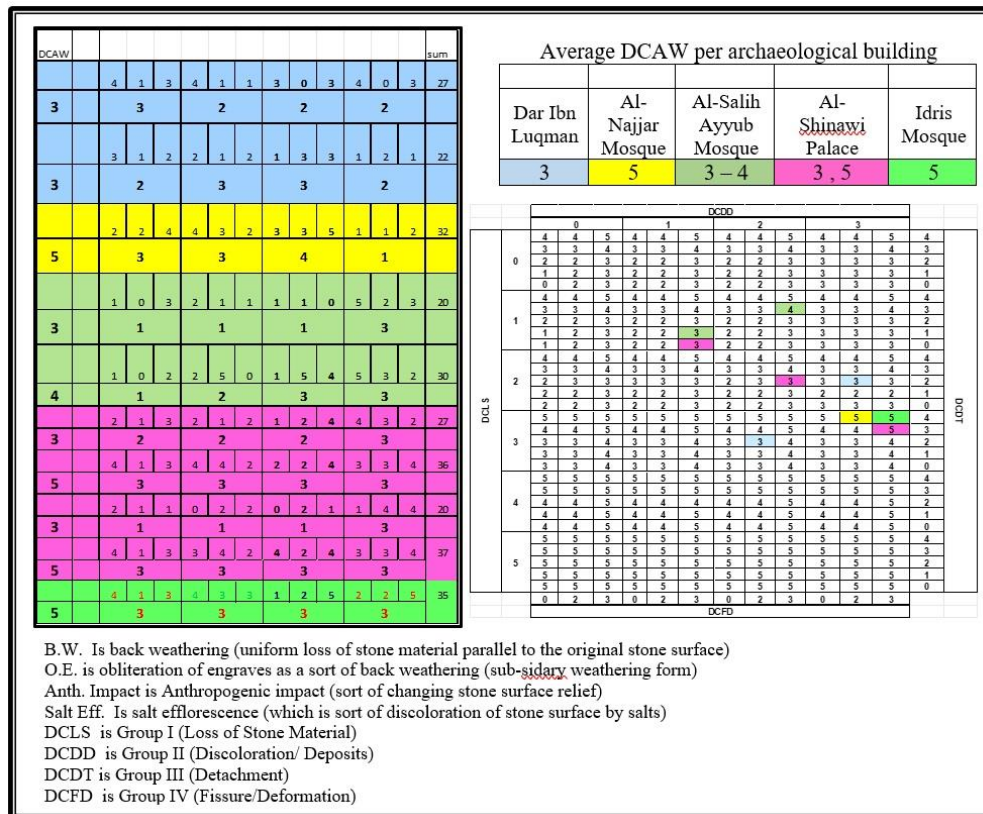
| DCAW | | | | | | | | | | | | | | sum |
|---|---|---|---|---|---|---|---|---|---|---|---|---|---|---|
| | 4 | 1 | 3 | 4 | 1 | 1 | 3 | 0 | 3 | 4 | 0 | 3 | | 27 |
| 3 | 3 | | | 2 | | | 2 | | | 2 | | | | |
| | 3 | 1 | 2 | 2 | 1 | 2 | 1 | 3 | 3 | 1 | 2 | 1 | | 22 |
| 3 | 2 | | | 3 | | | 3 | | | 2 | | | | |
| | 2 | 2 | 4 | 4 | 3 | 2 | 3 | 3 | 5 | 1 | 1 | 2 | | 32 |
| 5 | 3 | | | 3 | | | 4 | | | 1 | | | | |
| | 1 | 0 | 3 | 2 | 1 | 1 | 1 | 1 | 0 | 5 | 2 | 3 | | 20 |
| 3 | 1 | | | 1 | | | 1 | | | 3 | | | | |
| | 1 | 0 | 2 | 2 | 5 | 0 | 1 | 5 | 4 | 5 | 3 | 2 | | 30 |
| 4 | 1 | | | 2 | | | 3 | | | 3 | | | | |
| | 2 | 1 | 3 | 2 | 1 | 2 | 1 | 2 | 4 | 4 | 3 | 2 | | 27 |
| 3 | 2 | | | 2 | | | 2 | | | 3 | | | | |
| | 4 | 1 | 3 | 4 | 4 | 2 | 2 | 2 | 4 | 3 | 3 | 4 | | 36 |
| 5 | 3 | | | 3 | | | 3 | | | 3 | | | | |
| | 2 | 1 | 1 | 0 | 2 | 2 | 0 | 2 | 1 | 1 | 4 | 4 | | 20 |
| 3 | 1 | | | 1 | | | 1 | | | 3 | | | | |
| | 4 | 1 | 3 | 3 | 4 | 2 | 4 | 2 | 4 | 3 | 3 | 4 | | 37 |
| 5 | 3 | | | 3 | | | 3 | | | 3 | | | | |
| | 4 | 1 | 3 | 4 | 3 | 3 | 1 | 2 | 5 | 2 | 2 | 5 | | 35 |
| 5 | 3 | | | 3 | | | 3 | | | 3 | | | | |

Average DCAW per archaeological building

| Dar Ibn Luqman | Al-Najjar Mosque | Al-Salih Ayyub Mosque | Al-Shinawi Palace | Idris Mosque |
|---|---|---|---|---|
| 3 | 5 | 3 – 4 | 3 , 5 | 5 |

DCDD
0 1 2 3
DCLS
DCDT
DCFD

| DCLS | | | | | | | | | | | | | | DCDT |
|---|---|---|---|---|---|---|---|---|---|---|---|---|---|---|
| 0 | 4 | 4 | 5 | 4 | 4 | 5 | 4 | 4 | 5 | 4 | 4 | 5 | | 4 |
| | 3 | 3 | 4 | 3 | 3 | 4 | 3 | 3 | 4 | 3 | 3 | 4 | | 3 |
| | 2 | 2 | 3 | 2 | 2 | 3 | 2 | 2 | 3 | 3 | 3 | 3 | | 2 |
| | 1 | 2 | 3 | 2 | 2 | 3 | 2 | 2 | 3 | 3 | 3 | 3 | | 1 |
| | 0 | 2 | 3 | 2 | 2 | 3 | 2 | 2 | 3 | 3 | 3 | 3 | | 0 |
| 1 | 4 | 4 | 5 | 4 | 4 | 5 | 4 | 4 | 5 | 4 | 4 | 5 | | 4 |
| | 3 | 3 | 4 | 3 | 3 | 4 | 3 | 3 | 4 | 3 | 3 | 4 | | 3 |
| | 2 | 2 | 3 | 2 | 2 | 3 | 2 | 2 | 3 | 3 | 3 | 3 | | 2 |
| | 1 | 2 | 3 | 2 | 3 | 3 | 2 | 2 | 3 | 3 | 3 | 3 | | 1 |
| | 1 | 2 | 3 | 2 | 3 | 3 | 2 | 2 | 3 | 3 | 3 | 3 | | 0 |
| 2 | 4 | 4 | 5 | 4 | 4 | 5 | 4 | 4 | 5 | 4 | 4 | 5 | | 4 |
| | 3 | 3 | 4 | 3 | 3 | 4 | 3 | 3 | 4 | 3 | 3 | 4 | | 3 |
| | 2 | 3 | 3 | 3 | 3 | 3 | 3 | 2 | 3 | 3 | 3 | 3 | | 2 |
| | 2 | 2 | 3 | 2 | 2 | 3 | 2 | 2 | 3 | 2 | 2 | 3 | | 1 |
| | 2 | 2 | 3 | 2 | 2 | 3 | 2 | 2 | 3 | 3 | 3 | 3 | | 0 |
| 3 | 5 | 5 | 5 | 5 | 5 | 5 | 5 | 5 | 5 | 5 | 5 | 5 | | 4 |
| | 4 | 4 | 5 | 4 | 4 | 5 | 4 | 4 | 5 | 4 | 4 | 5 | | 3 |
| | 3 | 3 | 4 | 3 | 3 | 4 | 3 | 3 | 4 | 3 | 3 | 4 | | 2 |
| | 3 | 3 | 4 | 3 | 3 | 4 | 3 | 3 | 4 | 3 | 3 | 4 | | 1 |
| | 3 | 3 | 4 | 3 | 3 | 4 | 3 | 3 | 4 | 3 | 3 | 4 | | 0 |
| 4 | 5 | 5 | 5 | 5 | 5 | 5 | 5 | 5 | 5 | 5 | 5 | 5 | | 4 |
| | 5 | 5 | 5 | 5 | 5 | 5 | 5 | 5 | 5 | 5 | 5 | 5 | | 3 |
| | 4 | 4 | 5 | 4 | 4 | 5 | 4 | 4 | 5 | 4 | 4 | 5 | | 2 |
| | 4 | 4 | 5 | 4 | 4 | 5 | 4 | 4 | 5 | 4 | 4 | 5 | | 1 |
| | 4 | 4 | 5 | 4 | 4 | 5 | 4 | 4 | 5 | 4 | 4 | 5 | | 0 |
| 5 | 5 | 5 | 5 | 5 | 5 | 5 | 5 | 5 | 5 | 5 | 5 | 5 | | 4 |
| | 5 | 5 | 5 | 5 | 5 | 5 | 5 | 5 | 5 | 5 | 5 | 5 | | 3 |
| | 5 | 5 | 5 | 5 | 5 | 5 | 5 | 5 | 5 | 5 | 5 | 5 | | 2 |
| | 5 | 5 | 5 | 5 | 5 | 5 | 5 | 5 | 5 | 5 | 5 | 5 | | 1 |
| | 5 | 5 | 5 | 5 | 5 | 5 | 5 | 5 | 5 | 5 | 5 | 5 | | 0 |
| | 0 | 2 | 3 | 0 | 2 | 3 | 0 | 2 | 3 | 0 | 2 | 3 | | |

B.W. Is back weathering (uniform loss of stone material parallel to the original stone surface)
O.E. is obliteration of engraves as a sort of back weathering (sub-sidary weathering form)
Anth. Impact is Anthropogenic impact (sort of changing stone surface relief)
Salt Eff. Is salt efflorescence (which is sort of discoloration of stone surface by salts)
DCLS is Group I (Loss of Stone Material)
DCDD is Group II (Discoloration/ Deposits)
DCDT is Group III (Detachment)
DCFD is Group IV (Fissure/Deformation)